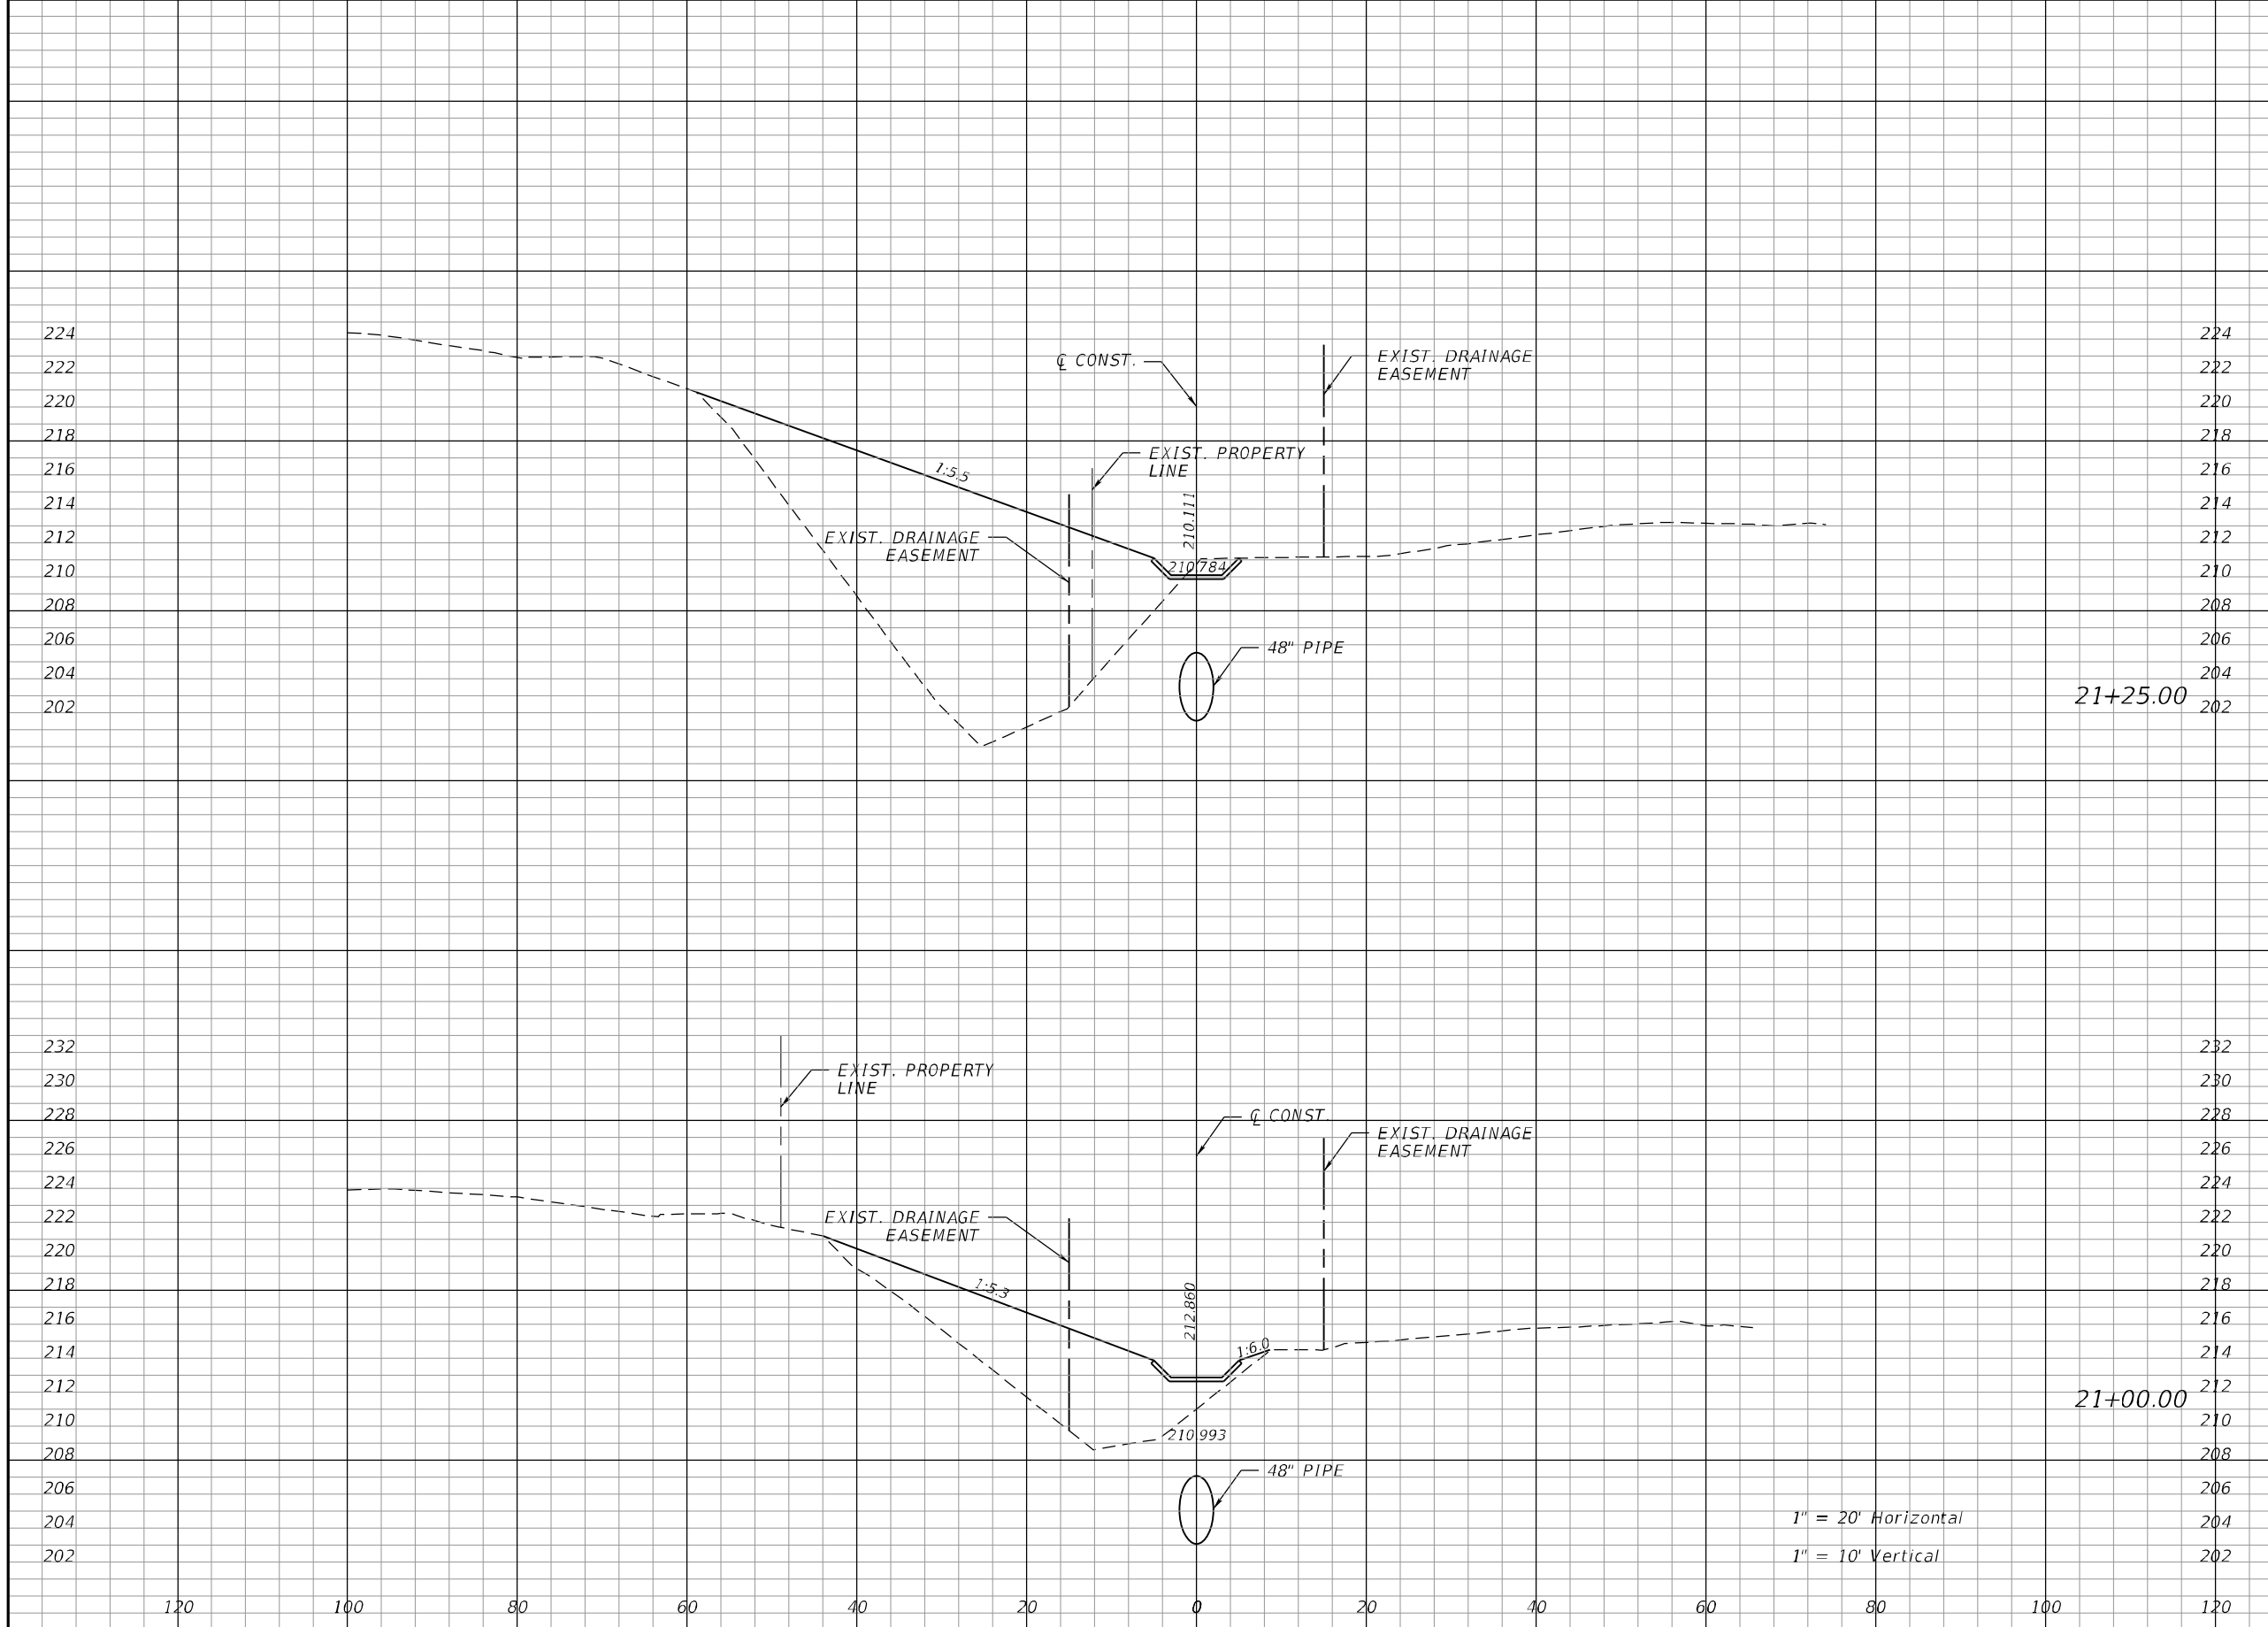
224
222
220
218
216
214
212
210
208
206
204
202

℄ CONST.

EXIST. DRAINAGE EASEMENT

EXIST. PROPERTY LINE

1:5.5

210.111

EXIST. DRAINAGE EASEMENT

210.784

48" PIPE

21+25.00

224
222
220
218
216
214
212
210
208
206
204
202

232
230
228
226
224
222
220
218
216
214
212
210
208
206
204
202

EXIST. PROPERTY LINE

℄ CONST

EXIST. DRAINAGE EASEMENT

EXIST. DRAINAGE EASEMENT

1:5.3

212.860

1:6.0

210.993

48" PIPE

21+00.00

1" = 20' Horizontal

1" = 10' Vertical

232
230
228
226
224
222
220
218
216
214
212
210
208
206
204
202

120 100 80 60 40 20 0 20 40 60 80 100 120